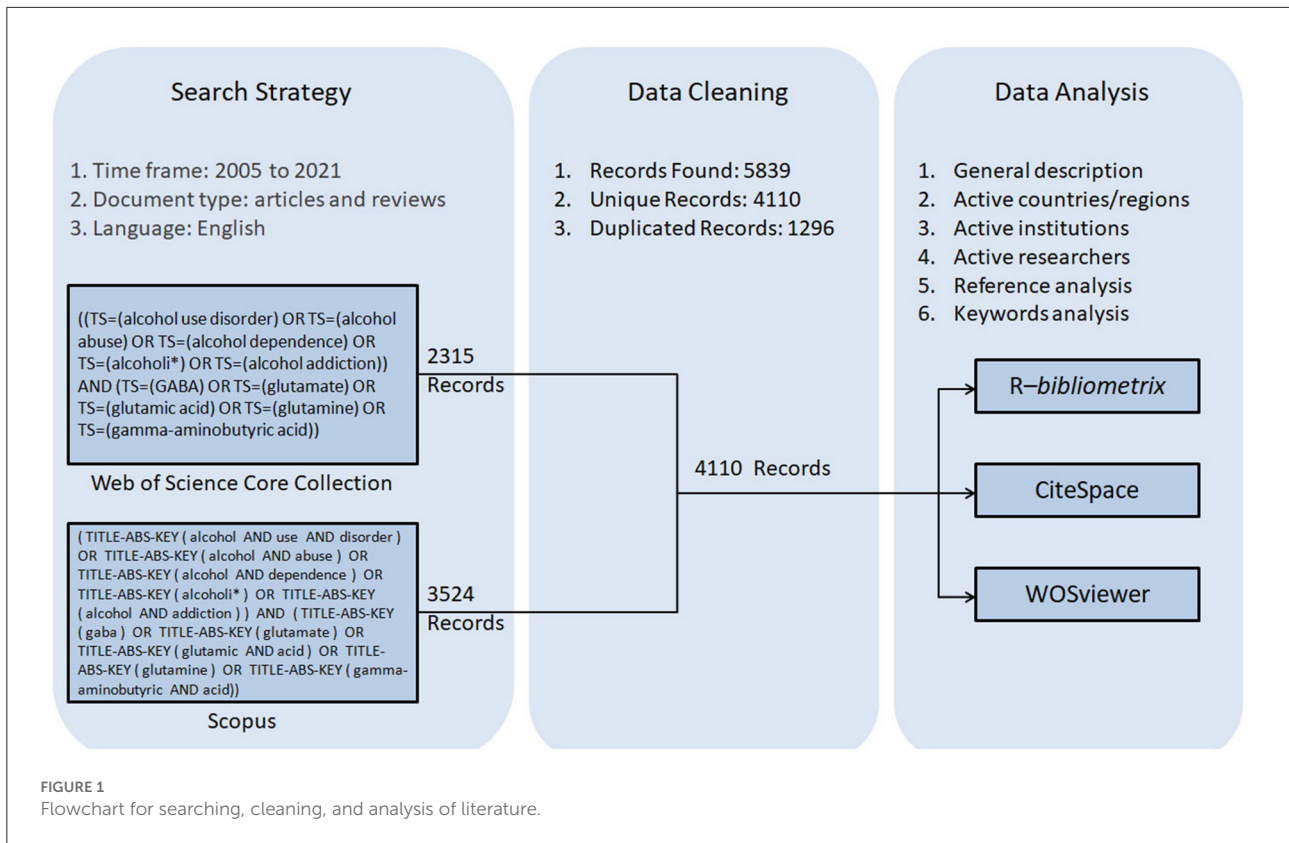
Search Strategy

1. Time frame: 2005 to 2021
2. Document type: articles and reviews
3. Language: English

((TS=(alcohol use disorder) OR TS=(alcohol abuse) OR TS=(alcohol dependence) OR TS=(alcoholi*) OR TS=(alcohol addiction)) AND (TS=(GABA) OR TS=(glutamate) OR TS=(glutamic acid) OR TS=(glutamine) OR TS=(gamma-aminobutyric acid))

Web of Science Core Collection

( TITLE-ABS-KEY ( alcohol AND use AND disorder ) OR TITLE-ABS-KEY ( alcohol AND abuse ) OR TITLE-ABS-KEY ( alcohol AND dependence ) OR TITLE-ABS-KEY ( alcoholi* ) OR TITLE-ABS-KEY ( alcohol AND addiction ) ) AND ( TITLE-ABS-KEY ( gaba ) OR TITLE-ABS-KEY ( glutamate ) OR TITLE-ABS-KEY ( glutamic AND acid ) OR TITLE-ABS-KEY ( glutamine ) OR TITLE-ABS-KEY ( gamma-aminobutyric AND acid))

Scopus

2315 Records

3524 Records

Data Cleaning

1. Records Found: 5839
2. Unique Records: 4110
3. Duplicated Records: 1296

4110 Records

Data Analysis

1. General description
2. Active countries/regions
3. Active institutions
4. Active researchers
5. Reference analysis
6. Keywords analysis

R–bibliometrix

CiteSpace

WOSviewer

FIGURE 1
Flowchart for searching, cleaning, and analysis of literature.